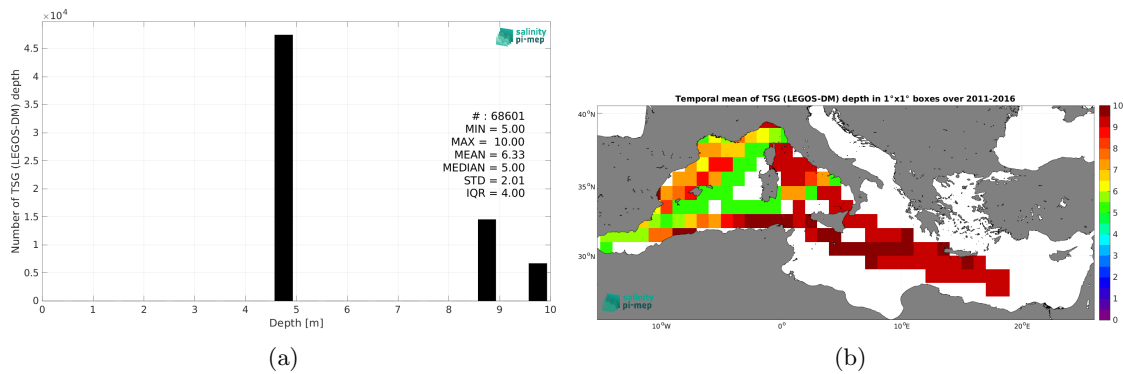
$\times10^4$

salinity pi-mep

Number of TSG (LEGOS-DM) depth

4.5
4
3.5
3
2.5
2
1.5
1
0.5
0

# : 68601
MIN = 5.00
MAX = 10.00
MEAN = 6.33
MEDIAN = 5.00
STD = 2.01
IQR = 4.00

0 1 2 3 4 5 6 7 8 9 10

Depth [m]

(a)

Temporal mean of TSG (LEGOS-DM) depth in 1°x1° boxes over 2011-2016

40°N
35°N
30°N

10°W 0° 10°E 20°E

salinity pi-mep

10
9
8
7
6
5
4
3
2
1
0

(b)